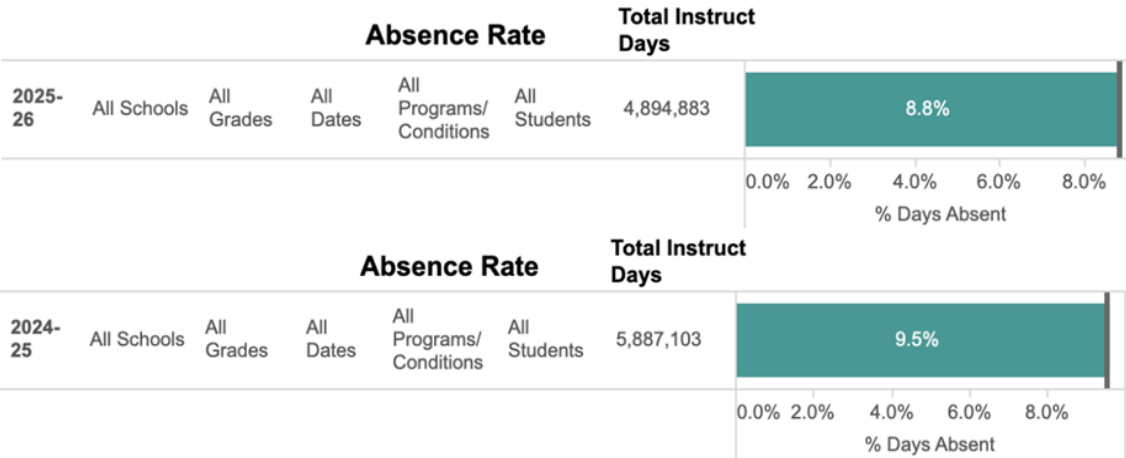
Absence Rate

| | | | | | | Total Instruct Days | |
|---|---|---|---|---|---|---|---|
| 2025-26 | All Schools | All Grades | All Dates | All Programs/ Conditions | All Students | 4,894,883 | 8.8% |

0.0% 2.0% 4.0% 6.0% 8.0%
% Days Absent

Absence Rate

| | | | | | | Total Instruct Days | |
|---|---|---|---|---|---|---|---|
| 2024-25 | All Schools | All Grades | All Dates | All Programs/ Conditions | All Students | 5,887,103 | 9.5% |

0.0% 2.0% 4.0% 6.0% 8.0%
% Days Absent